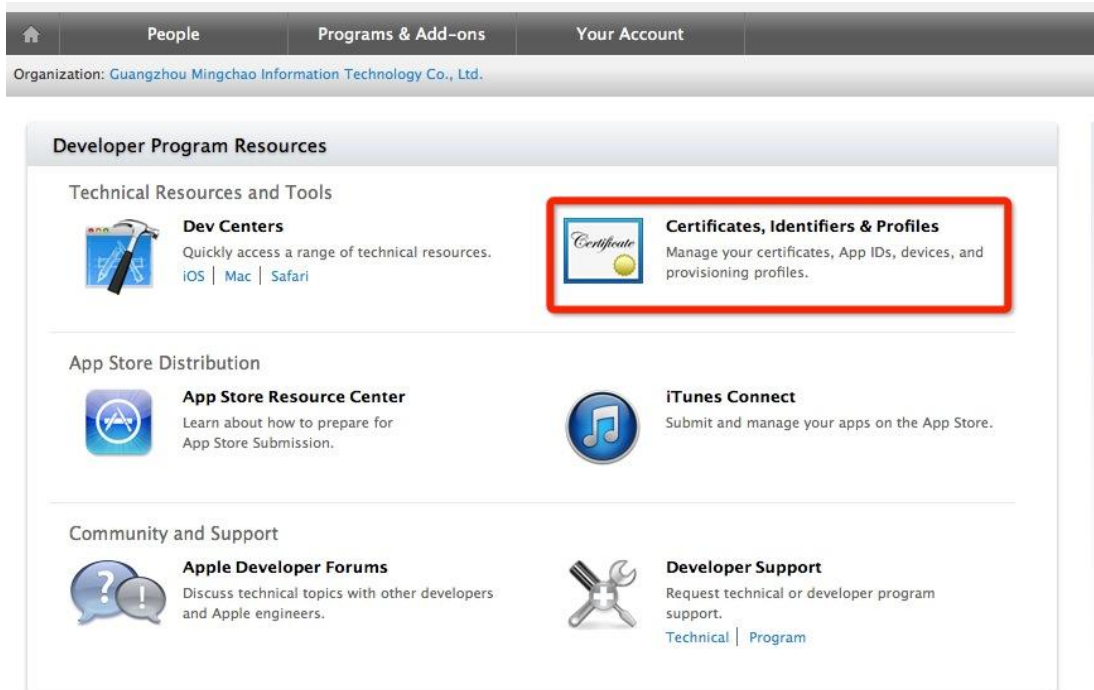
People | Programs & Add-ons | Your Account

Organization: Guangzhou Mingchao Information Technology Co., Ltd.

Developer Program Resources

Technical Resources and Tools

Dev Centers
Quickly access a range of technical resources.
iOS | Mac | Safari

Certificate

Certificates, Identifiers & Profiles
Manage your certificates, App IDs, devices, and provisioning profiles.

App Store Distribution

App Store Resource Center
Learn about how to prepare for App Store Submission.

iTunes Connect
Submit and manage your apps on the App Store.

Community and Support

Apple Developer Forums
Discuss technical topics with other developers and Apple engineers.

Developer Support
Request technical or developer program support.
Technical | Program